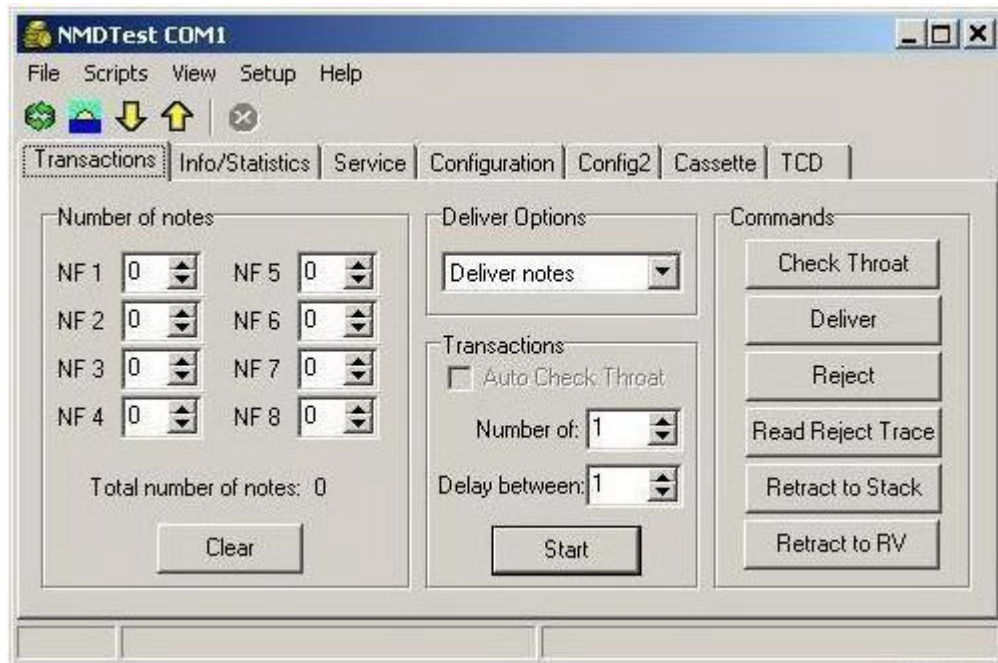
NMDTest COM1

File Scripts View Setup Help

Transactions | Info/Statistics | Service | Configuration | Config2 | Cassette | TCD

Number of notes

NF 1 0
NF 5 0
NF 2 0
NF 6 0
NF 3 0
NF 7 0
NF 4 0
NF 8 0

Total number of notes: 0

Clear

Deliver Options

Deliver notes

Transactions

Auto Check Throat

Number of: 1

Delay between: 1

Start

Commands

Check Throat

Deliver

Reject

Read Reject Trace

Retract to Stack

Retract to RV